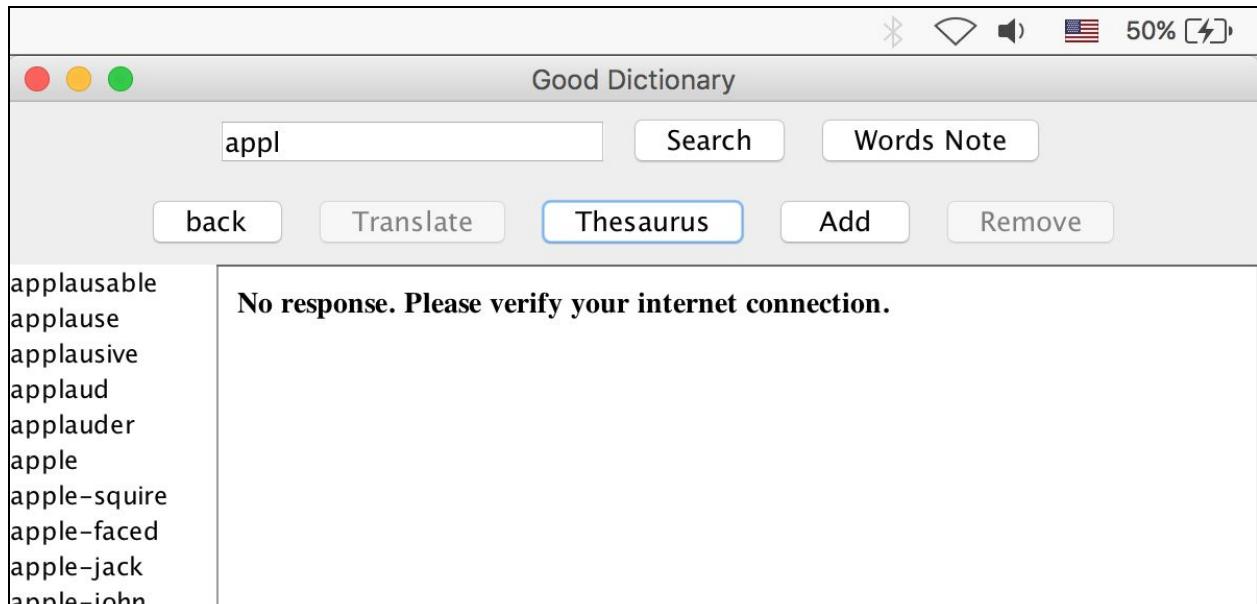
50%

Good Dictionary

appl

Search

Words Note

back

Translate

Thesaurus

Add

Remove

applausable
applause
applausive
applaud
applauder
apple
apple-squire
apple-faced
apple-jack
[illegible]

No response. Please verify your internet connection.